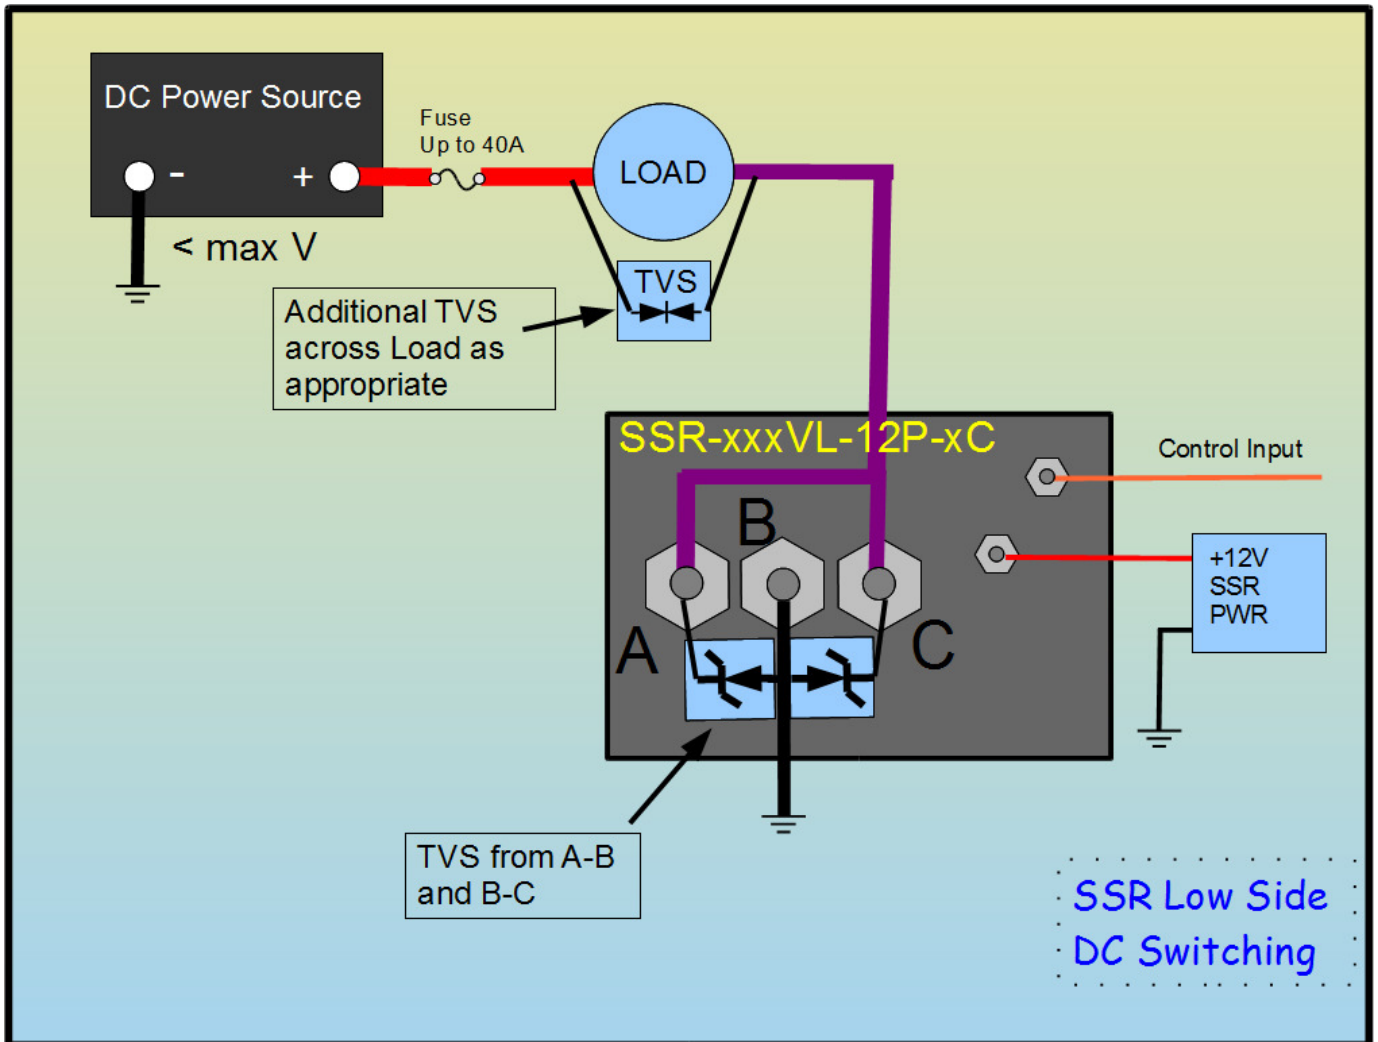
DC Power Source

- +

< max V

Fuse
Up to 40A

LOAD

TVS

Additional TVS across Load as appropriate

SSR-xxxVL-12P-xC

Control Input

B

A

C

+12V
SSR
PWR

TVS from A-B and B-C

SSR Low Side
DC Switching